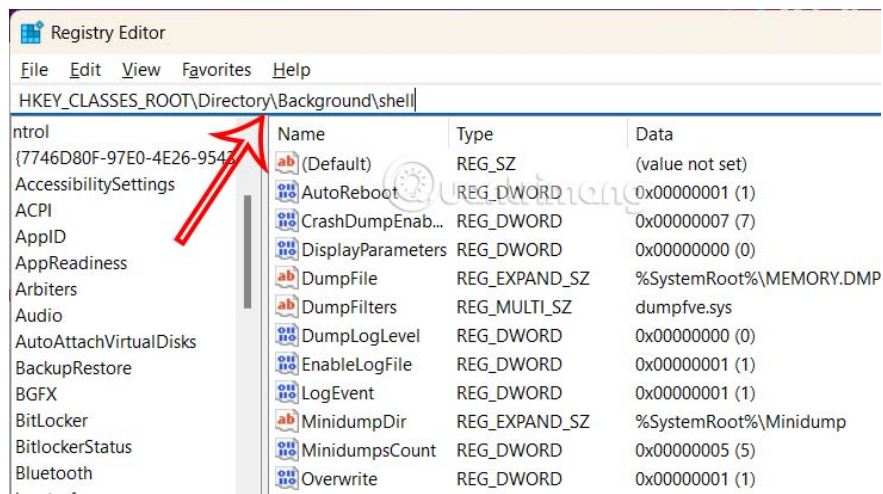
Registry Editor

File Edit View Favorites Help

HKEY_CLASSES_ROOT\Directory\Background\shell

ntrol
{7746D80F-97E0-4E26-9543
AccessibilitySettings
ACPI
AppID
AppReadiness
Arbiters
Audio
AutoAttachVirtualDisks
BackupRestore
BGFX
BitLocker
BitlockerStatus
Bluetooth

| Name | Type | Data |
|---|---|---|
| (Default) | REG_SZ | (value not set) |
| AutoReboot | REG_DWORD | 0x00000001 (1) |
| CrashDumpEnab... | REG_DWORD | 0x00000007 (7) |
| DisplayParameters | REG_DWORD | 0x00000000 (0) |
| DumpFile | REG_EXPAND_SZ | %SystemRoot%\MEMORY.DMP |
| DumpFilters | REG_MULTI_SZ | dumpfve.sys |
| DumpLogLevel | REG_DWORD | 0x00000000 (0) |
| EnableLogFile | REG_DWORD | 0x00000001 (1) |
| LogEvent | REG_DWORD | 0x00000001 (1) |
| MinidumpDir | REG_EXPAND_SZ | %SystemRoot%\Minidump |
| MinidumpsCount | REG_DWORD | 0x00000005 (5) |
| Overwrite | REG_DWORD | 0x00000001 (1) |